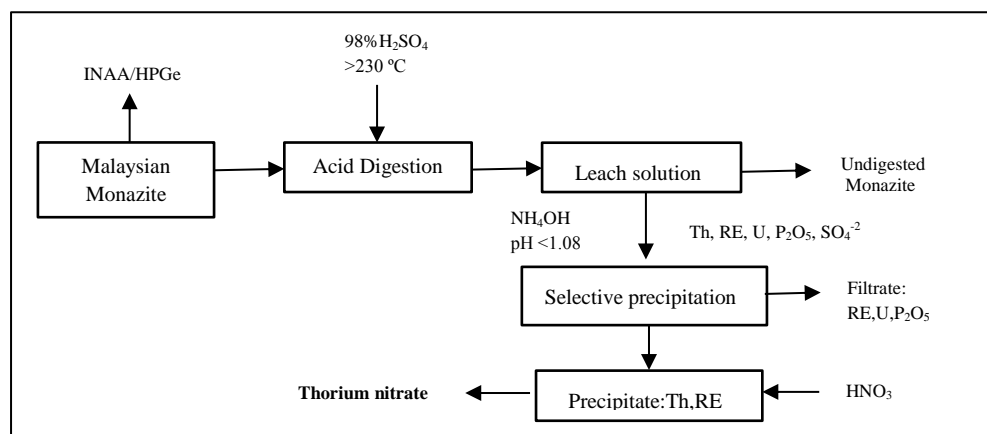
98% $H_2SO_4$
>230 ºC

INAA/HPGe

Malaysian Monazite

Acid Digestion

Leach solution

Undigested Monazite

$NH_4OH$
pH <1.08

Th, RE, U, $P_2O_5$, $SO_4^{-2}$

Selective precipitation

Filtrate: RE,U,$P_2O_5$

Thorium nitrate

Precipitate:Th,RE

$HNO_3$